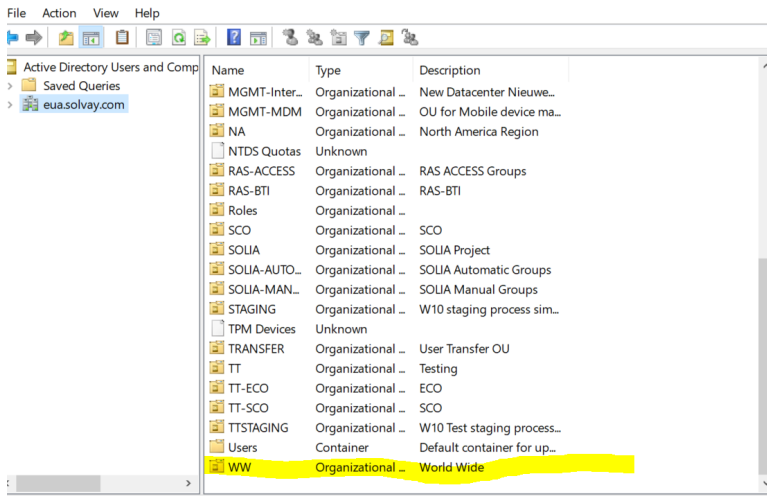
File Action View Help

Active Directory Users and Comp
Saved Queries
eua.solvay.com

| Name | Type | Description |
|---|---|---|
| MGMT-Inter... | Organizational ... | New Datacenter Nieuwe... |
| MGMT-MDM | Organizational ... | OU for Mobile device ma... |
| NA | Organizational ... | North America Region |
| NTDS Quotas | Unknown | |
| RAS-ACCESS | Organizational ... | RAS ACCESS Groups |
| RAS-BTI | Organizational ... | RAS-BTI |
| Roles | Organizational ... | |
| SCO | Organizational ... | SCO |
| SOLIA | Organizational ... | SOLIA Project |
| SOLIA-AUTO... | Organizational ... | SOLIA Automatic Groups |
| SOLIA-MAN... | Organizational ... | SOLIA Manual Groups |
| STAGING | Organizational ... | W10 staging process sim... |
| TPM Devices | Unknown | |
| TRANSFER | Organizational ... | User Transfer OU |
| TT | Organizational ... | Testing |
| TT-ECO | Organizational ... | ECO |
| TT-SCO | Organizational ... | SCO |
| TTSTAGING | Organizational ... | W10 Test staging process... |
| Users | Container | Default container for up... |
| WW | Organizational ... | World Wide |